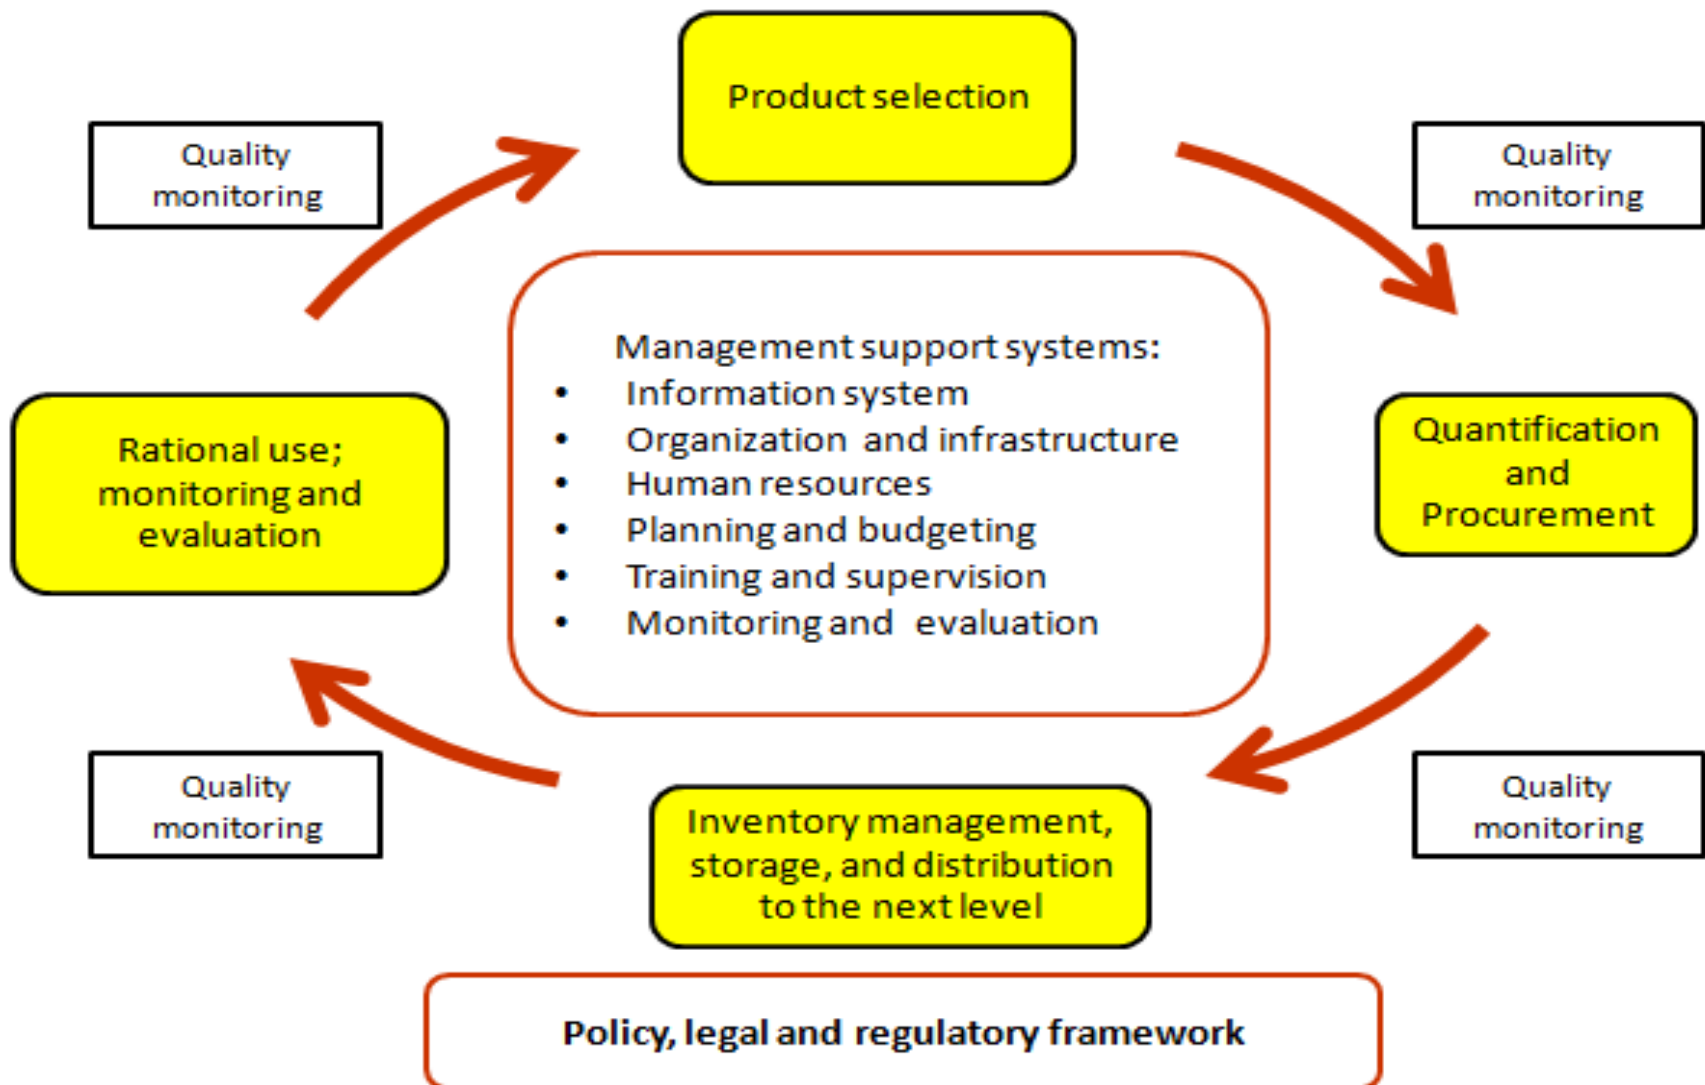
Product selection

Quality monitoring

Quality monitoring

Management support systems:

- Information system
- Organization and infrastructure
- Human resources
- Planning and budgeting
- Training and supervision
- Monitoring and evaluation

Rational use; monitoring and evaluation

Quantification and Procurement

Quality monitoring

Quality monitoring

Inventory management, storage, and distribution to the next level

Policy, legal and regulatory framework